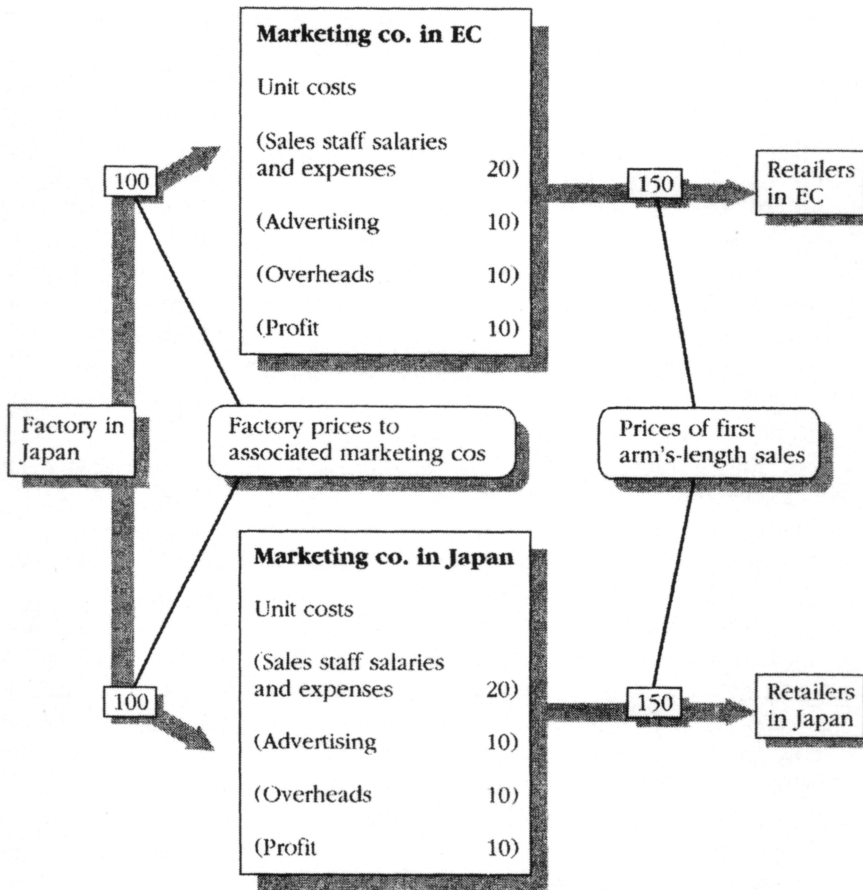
Marketing co. in EC

Unit costs

(Sales staff salaries and expenses 20)

(Advertising 10)

(Overheads 10)

(Profit 10)

100

150

Retailers in EC

Factory in Japan

Factory prices to associated marketing cos

Prices of first arm's-length sales

Marketing co. in Japan

Unit costs

(Sales staff salaries and expenses 20)

(Advertising 10)

(Overheads 10)

(Profit 10)

100

150

Retailers in Japan